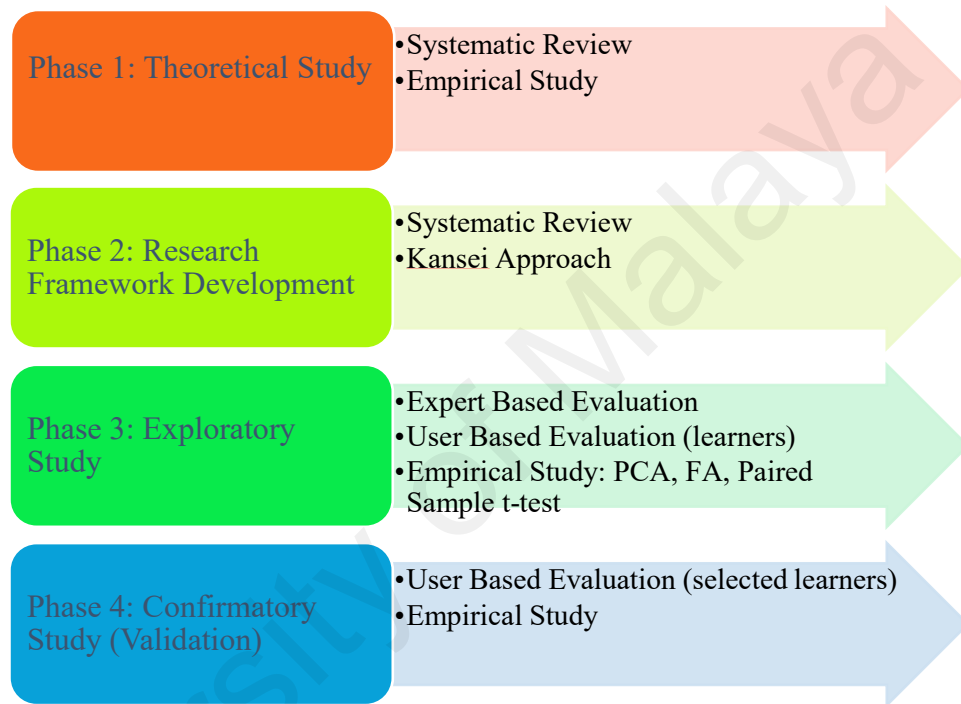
Phase 1: Theoretical Study

•Systematic Review
•Empirical Study

Phase 2: Research Framework Development

•Systematic Review
•Kansei Approach

Phase 3: Exploratory Study

•Expert Based Evaluation
•User Based Evaluation (learners)
•Empirical Study: PCA, FA, Paired Sample t-test

Phase 4: Confirmatory Study (Validation)

•User Based Evaluation (selected learners)
•Empirical Study

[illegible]sity of Malaya